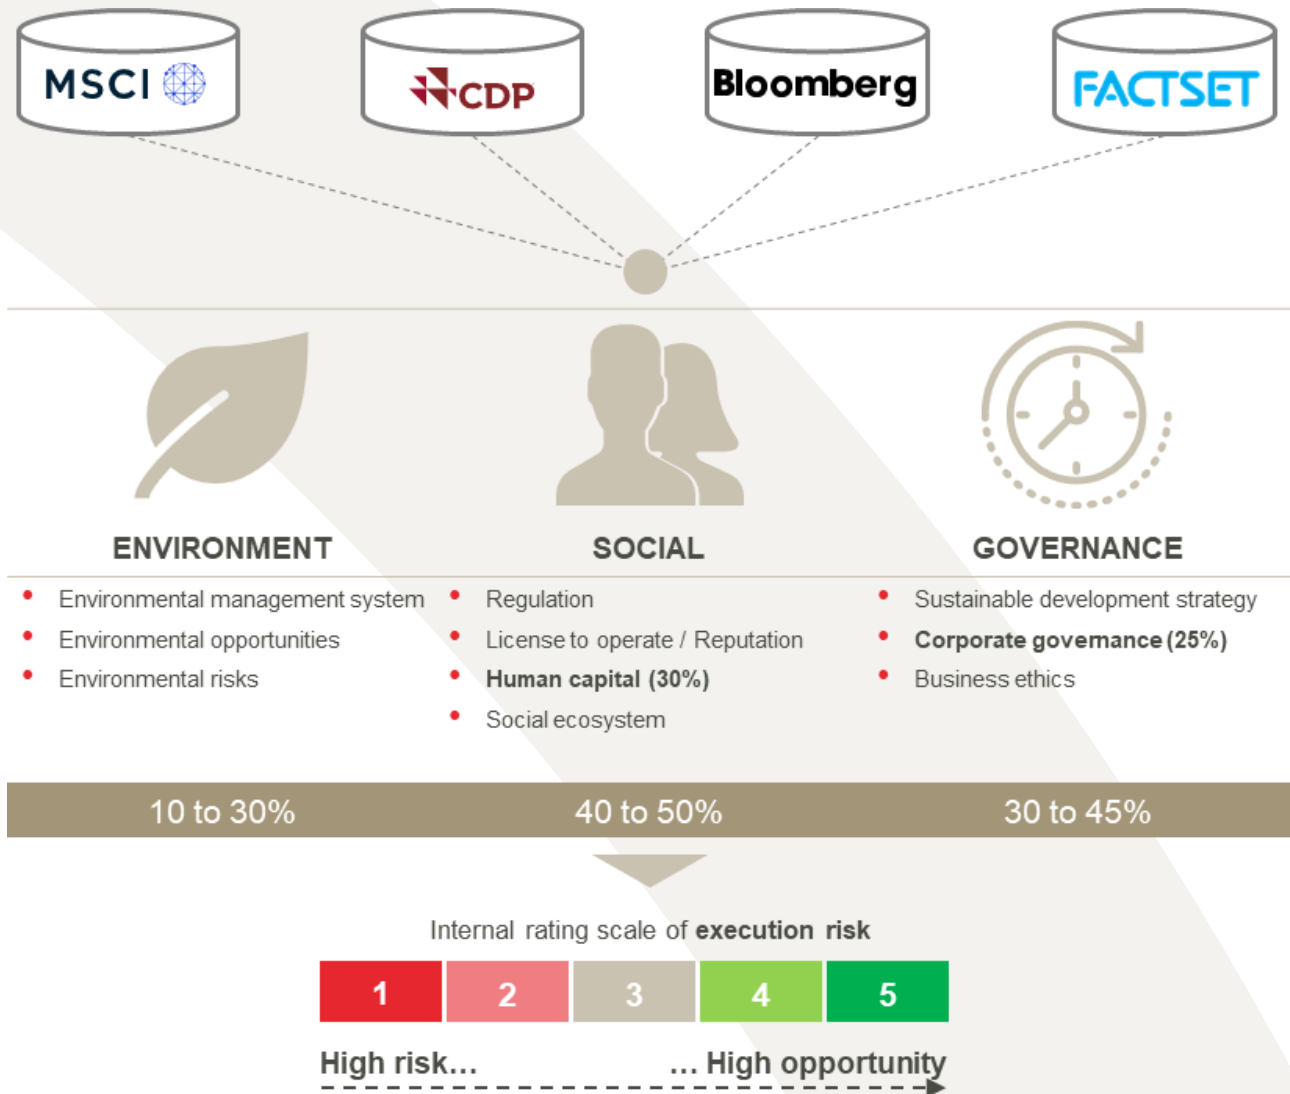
MSCI

CDP

Bloomberg

FACTSET

ENVIRONMENT

SOCIAL

GOVERNANCE

- Environmental management system
- Environmental opportunities
- Environmental risks

- Regulation
- License to operate / Reputation
- **Human capital (30%)**
- Social ecosystem

- Sustainable development strategy
- **Corporate governance (25%)**
- Business ethics

10 to 30%

40 to 50%

30 to 45%

Internal rating scale of **execution risk**

| 1 | 2 | 3 | 4 | 5 |
|---|---|---|---|---|

High risk… … High opportunity